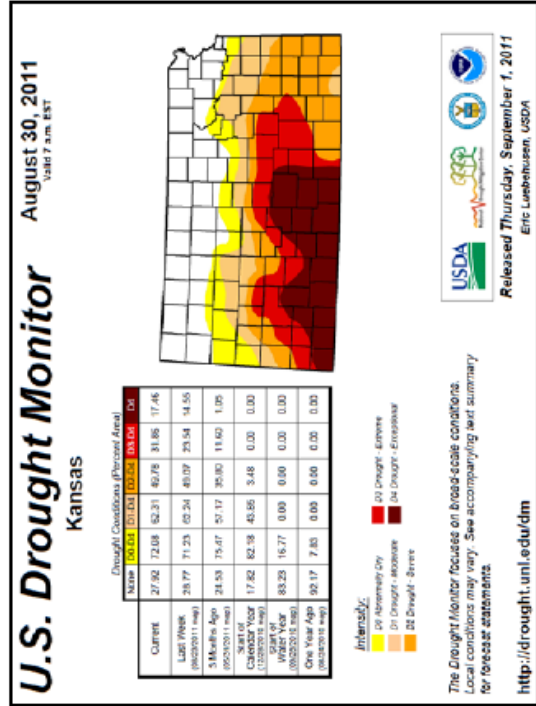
U.S. Drought Monitor
Kansas

August 30, 2011
Valid 7 a.m. EST

Drought Conditions (Percent Area)

| | None | D0-D4 | D1-D4 | D2-D4 | D3-D4 | D4 |
|---|---|---|---|---|---|---|
| Current | 27.92 | 72.08 | 62.31 | 49.78 | 31.86 | 17.46 |
| Last Week (08/23/2011 map) | 28.77 | 71.23 | 63.24 | 49.07 | 29.54 | 14.55 |
| 3 Months Ago (05/31/2011 map) | 24.53 | 75.47 | 57.17 | 35.80 | 11.63 | 1.05 |
| Start of Calendar Year (12/28/2010 map) | 17.82 | 82.18 | 43.85 | 3.48 | 0.00 | 0.00 |
| Start of Water Year (09/28/2010 map) | 83.23 | 16.77 | 0.00 | 0.00 | 0.00 | 0.00 |
| One Year Ago (08/24/2010 map) | 92.17 | 7.83 | 0.00 | 0.00 | 0.00 | 0.00 |

Intensity:
D0 Abnormally Dry
D1 Drought - Moderate
D2 Drought - Severe
D3 Drought - Extreme
D4 Drought - Exceptional

The Drought Monitor focuses on broad-scale conditions. Local conditions may vary. See accompanying text summary for forecast statements.

http://drought.unl.edu/dm

USDA

Released Thursday, September 1, 2011
Eric Luebehusen, USDA